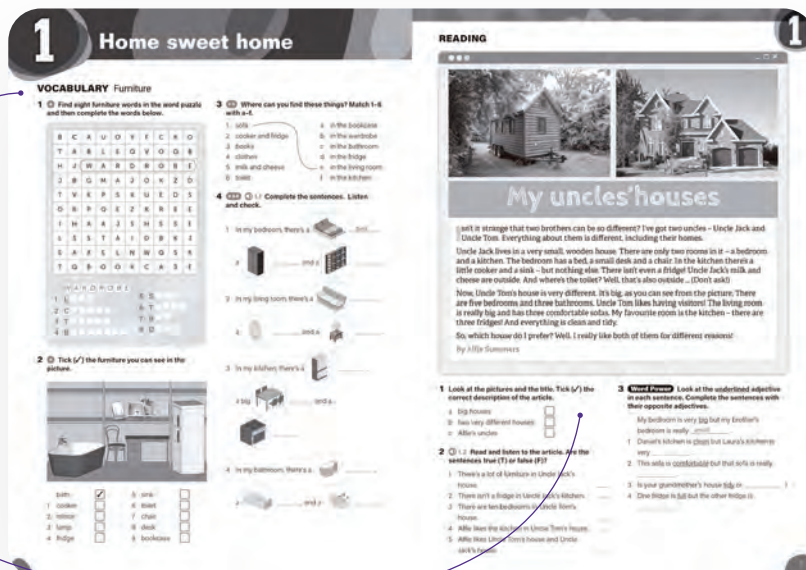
1 Home sweet home

VOCABULARY Furniture

1 Find eight furniture words in the word puzzle and then complete the words below.

| B | C | X | U | O | Y | F | C | R | O |
|---|---|---|---|---|---|---|---|---|---|
| T | A | B | L | E | G | V | O | G | B |
| H | J | W | A | R | D | R | O | B | E |
| J | B | G | M | A | J | O | K | Z | D |
| T | V | K | P | S | K | U | E | D | S |
| O | B | P | Q | E | Z | K | B | E | E |
| I | H | K | A | J | S | H | V | S | T |
| L | S | S | T | A | I | D | B | K | I |
| E | A | X | S | L | N | W | G | S | R |
| T | G | B | O | O | K | C | A | S | E |

WARDROBE
1 L
2 C
3 T
4 B
5 S
6 T
7 D
8 B

2 Tick (✓) the furniture you can see in the picture.

bath ✓
1 cooker
2 mirror
3 lamp
4 fridge
5 sink
6 toilet
7 chair
8 desk
9 bookcase

3 Where can you find these things? Match 1–6 with a–f.

1 sofa
2 cooker and fridge
3 books
4 clothes
5 milk and cheese
6 toilet

a in the bookcase
b in the wardrobe
c in the bathroom
d in the fridge
e in the living room
f in the kitchen

4 1.1 Complete the sentences. Listen and check.

1 In my bedroom, there's a ______ bed ______,
a ______ and a ______.
2 In my living room there's a ______,
a ______ and a ______.
3 In my kitchen there's a ______,
a big ______ and a ______.
4 In my bathroom, there's a ______,
a ______ and a ______.

READING

My uncles' houses

Isn't it strange that two brothers can be so different? I've got two uncles – Uncle Jack and Uncle Tom. Everything about them is different, including their homes.

Uncle Jack lives in a very small, wooden house. There are only two rooms in it – a bedroom and a kitchen. The bedroom has a bed, a small desk and a chair. In the kitchen there's a little cooker and a sink – but nothing else. There isn't even a fridge! Uncle Jack's milk and cheese are outside. And where's the toilet? Well, that's also outside ... (Don't ask!)

Now, Uncle Tom's house is very different. It's big, as you can see from the picture. There are five bedrooms and three bathrooms. Uncle Tom likes having visitors! The living room is really big and has three comfortable sofas. My favourite room is the kitchen – there are three fridges! And everything is clean and tidy.

So, which house do I prefer? Well, I really like both of them for different reasons!

By Alfie Summers

1 Look at the pictures and the title. Tick (✓) the correct description of the article.
a Big houses
b Two very different houses
c Alfie's uncles

2 1.2 Read and listen to the article. Are the sentences true (T) or false (F)?
1 There's a lot of furniture in Uncle Jack's house.
2 There isn't a fridge in Uncle Jack's kitchen.
3 There are ten bedrooms in Uncle Tom's house.
4 Alfie likes the kitchen in Uncle Tom's house.
5 Alfie likes Uncle Tom's house and Uncle Jack's house.

3 Word Power Look at the underlined adjective in each sentence. Complete the sentences with their opposite adjectives.
My bedroom is very big but my brother's bedroom is really small.
1 Daniel's kitchen is clean but Laura's kitchen is very ______.
2 This sofa is comfortable but that sofa is really ______.
3 Is your grandmother's house tidy or ______?
4 One fridge is full but the other fridge is ______.